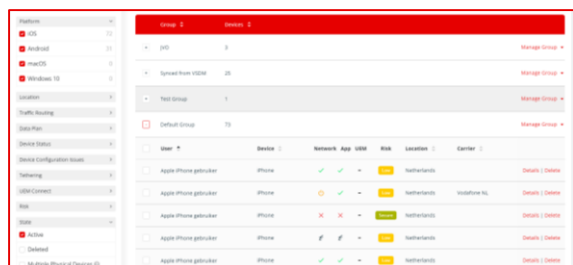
Platform
iOS
Android
macOS
Windows 10

Location
Traffic Routing
Data Plan
Device Status
Device Configuration Issues
Tethering
UEM Connect
Risk
State
Active
Deleted
Multiple Physical Devices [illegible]

| Group | Devices | |
|---|---|---|
| JVO | 2 | Manage Group |
| Synced from UEM | 25 | Manage Group |
| Test Group | 1 | Manage Group |
| Default Group | 73 | Manage Group |

| User | Device | Network | App | UEM | Risk | Location | Carrier | |
|---|---|---|---|---|---|---|---|---|
| Apple iPhone gebruiker | iPhone | | | | Low | Netherlands | | Details \| Delete |
| Apple iPhone gebruiker | iPhone | | | | Low | Netherlands | Vodafone NL | Details \| Delete |
| Apple iPhone gebruiker | iPhone | | | | Secure | Netherlands | | Details \| Delete |
| Apple iPhone gebruiker | iPhone | | | | Low | Netherlands | | Details \| Delete |
| Apple iPhone gebruiker | iPhone | | | | Low | Netherlands | | Details \| Delete |